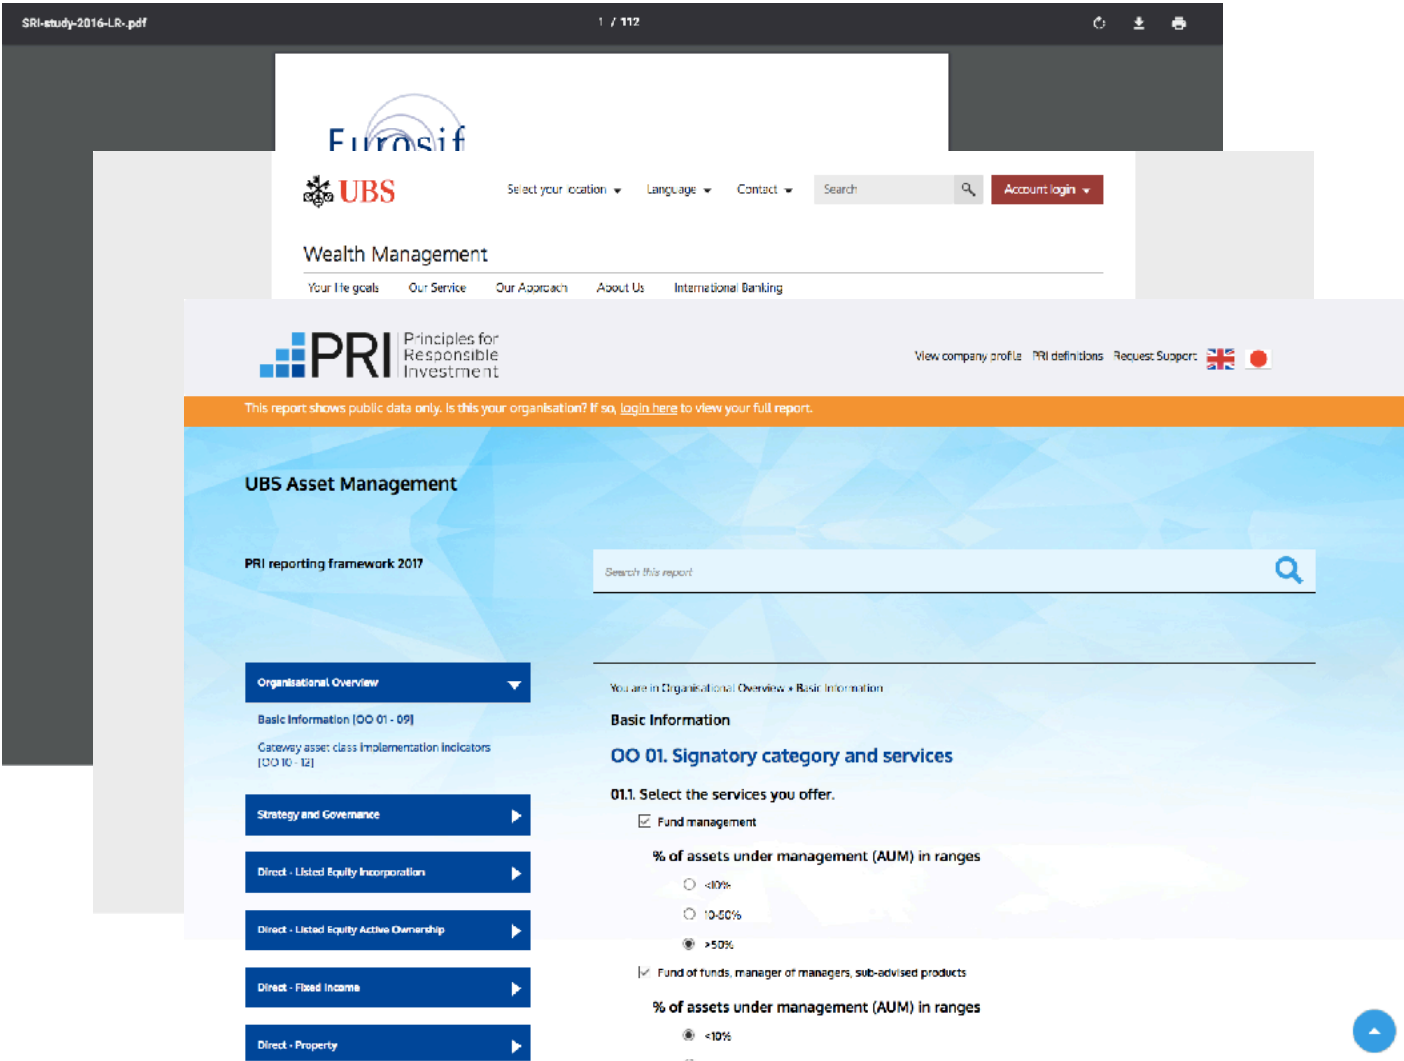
SRI-study-2016-LR-.pdf

1 / 112

Eurosif

UBS

Select your location

Language

Contact

Search

Account login

Wealth Management

Your life goals

Our Service

Our Approach

About Us

International Banking

PRI Principles for Responsible Investment

View company profile

PRI definitions

Request Support

This report shows public data only. Is this your organisation? If so, login here to view your full report.

UBS Asset Management

PRI reporting framework 2017

Search this report

Organisational Overview

Basic Information [OO 01 - 09]

Gateway asset class implementation indicators [OO 10 - 12]

Strategy and Governance

Direct - Listed Equity Incorporation

Direct - Listed Equity Active Ownership

Direct - Fixed Income

Direct - Property

You are in Organisational Overview » Basic Information

Basic Information

OO 01. Signatory category and services

01.1. Select the services you offer.

Fund management

% of assets under management (AUM) in ranges

<10%

10-50%

>50%

Fund of funds, manager of managers, sub-advised products

% of assets under management (AUM) in ranges

<10%